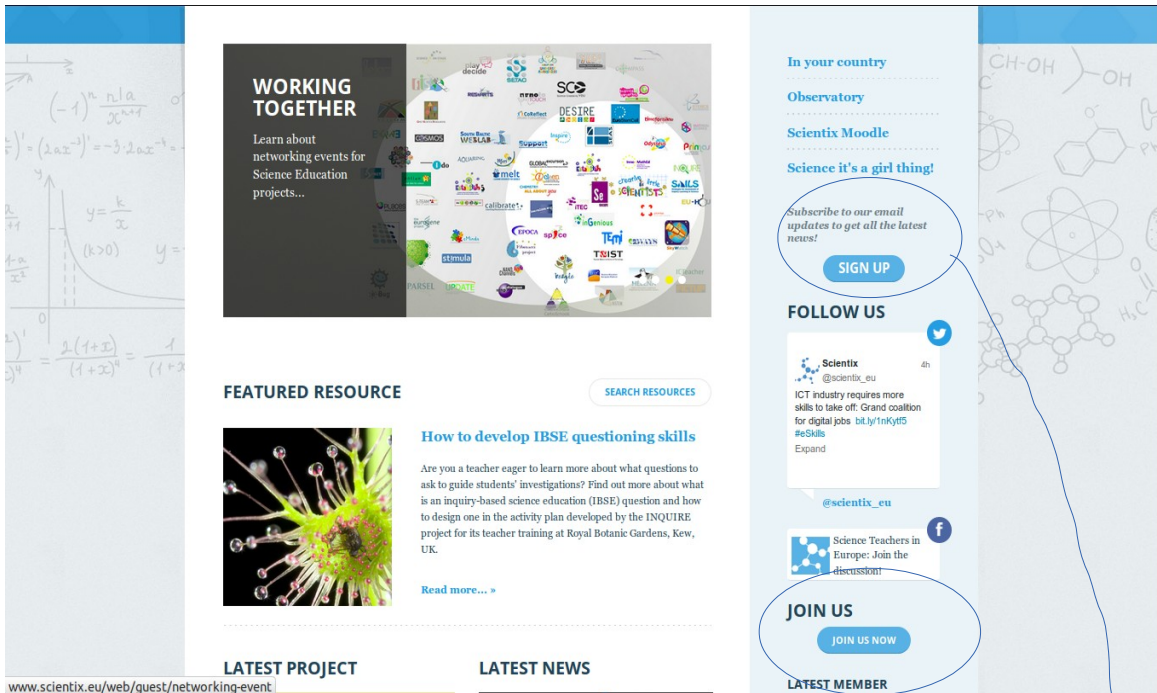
WORKING TOGETHER

Learn about networking events for Science Education projects...

In your country

Observatory

Scientix Moodle

Science it's a girl thing!

Subscribe to our email updates to get all the latest news!

SIGN UP

FOLLOW US

Scientix
@scientix_eu
4h

ICT industry requires more skills to take off: Grand coalition for digital jobs bit.ly/1nKytf5 #eSkills

Expand

@scientix_eu

Science Teachers in Europe: Join the discussion!

JOIN US

JOIN US NOW

LATEST MEMBER

FEATURED RESOURCE

SEARCH RESOURCES

How to develop IBSE questioning skills

Are you a teacher eager to learn more about what questions to ask to guide students' investigations? Find out more about what is an inquiry-based science education (IBSE) question and how to design one in the activity plan developed by the INQUIRE project for its teacher training at Royal Botanic Gardens, Kew, UK.

Read more... »

LATEST PROJECT

LATEST NEWS

www.scientix.eu/web/guest/networking-event